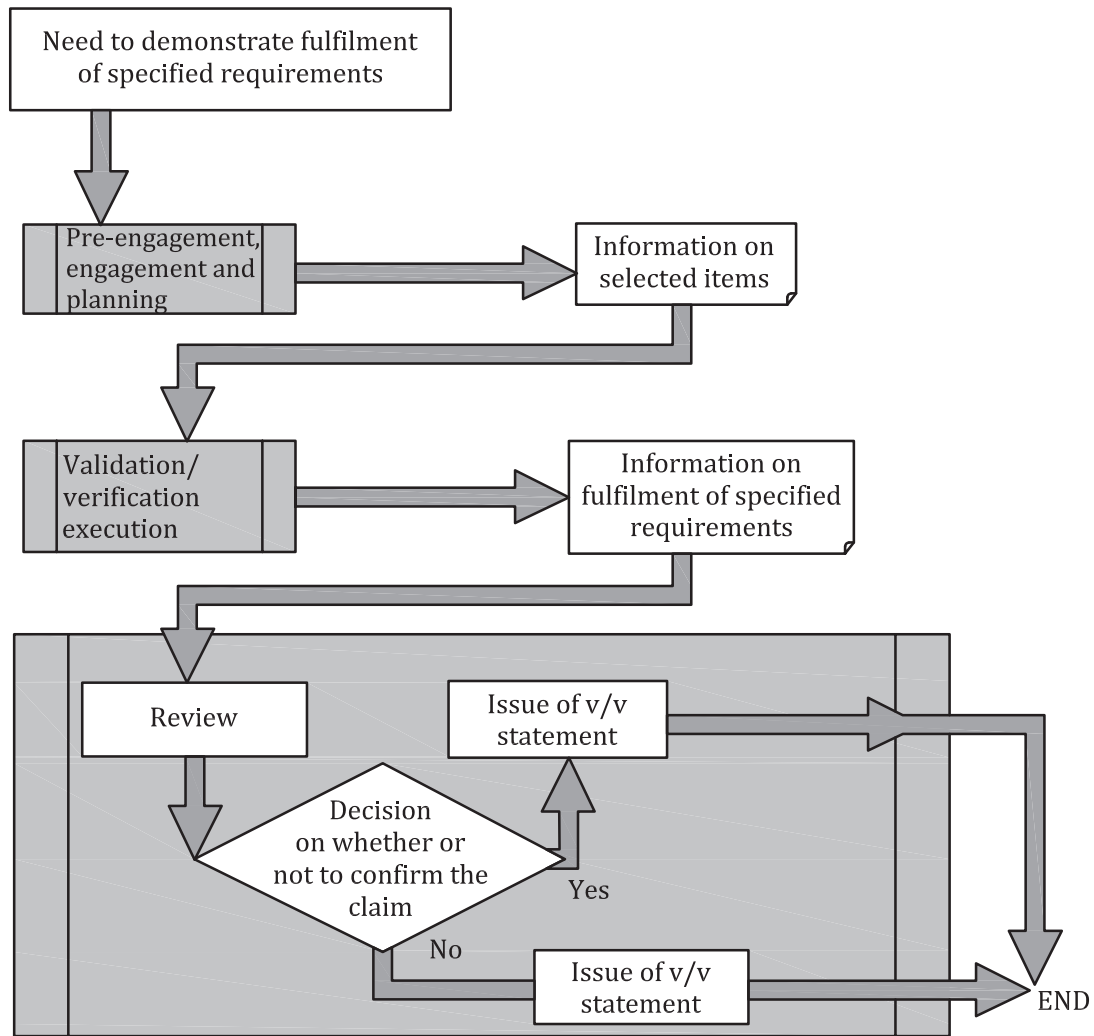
Need to demonstrate fulfilment of specified requirements

Pre-engagement, engagement and planning

Information on selected items

Validation/ verification execution

Information on fulfilment of specified requirements

Review

Issue of v/v statement

Decision on whether or not to confirm the claim

Yes

No

Issue of v/v statement

END